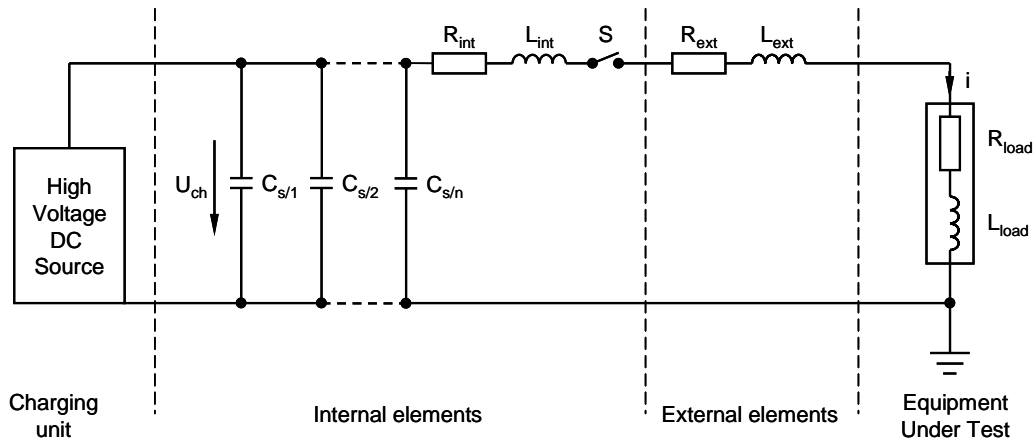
$R_{int}$ $L_{int}$ S $R_{ext}$ $L_{ext}$

i

High Voltage DC Source

$U_{ch}$ $C_{s/1}$ $C_{s/2}$ $C_{s/n}$

$R_{load}$

$L_{load}$

Charging unit

Internal elements

External elements

Equipment Under Test